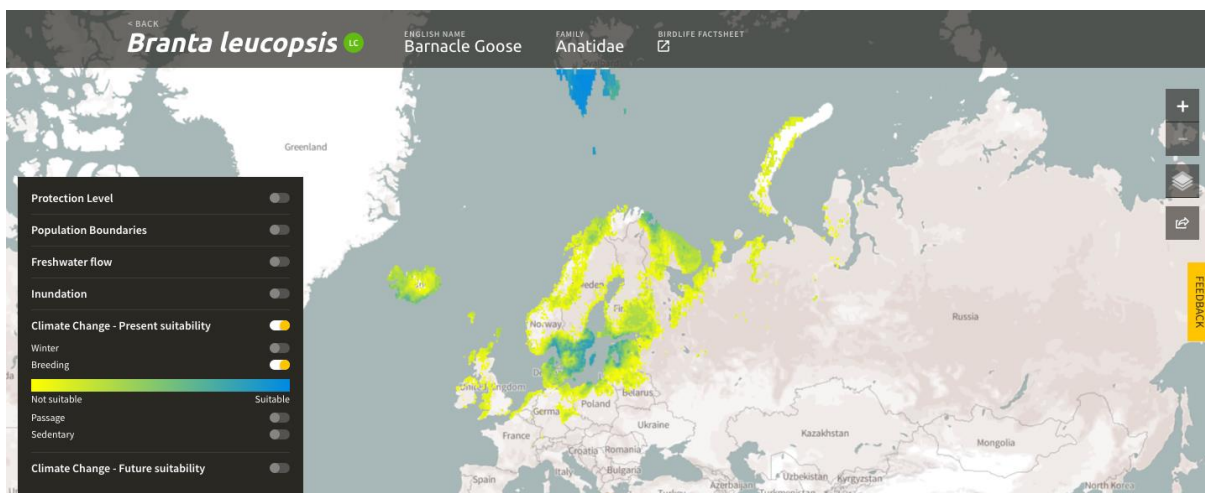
< BACK
Branta leucopsis LC

ENGLISH NAME
Barnacle Goose

FAMILY
Anatidae

BIRDLIFE FACTSHEET

Greenland

Protection Level

Population Boundaries

Freshwater flow

Inundation

Climate Change - Present suitability

Winter

Breeding

Not suitable

Suitable

Passage

Sedentary

Climate Change - Future suitability

Norway

Finland

United Kingdom

Germany

Poland

Belarus

France

Ukraine

Romania

Croatia

Bulgaria

Spain

Russia

Kazakhstan

Mongolia

Uzbekistan

Kyrgyzstan

Azerbaijan

Turkmenistan

FEEDBACK